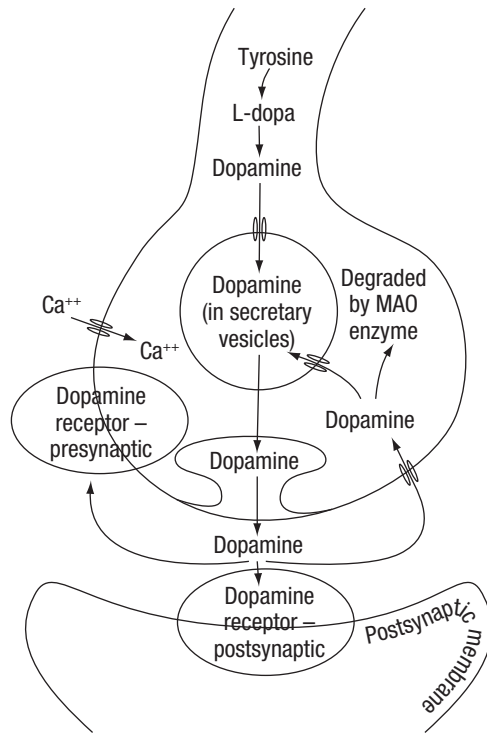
Tyrosine

L-dopa

Dopamine

$Ca^{++}$

$Ca^{++}$

Dopamine (in secretary vesicles)

Degraded by MAO enzyme

Dopamine receptor – presynaptic

Dopamine

Dopamine

Dopamine

Dopamine receptor – postsynaptic

Postsynaptic membrane